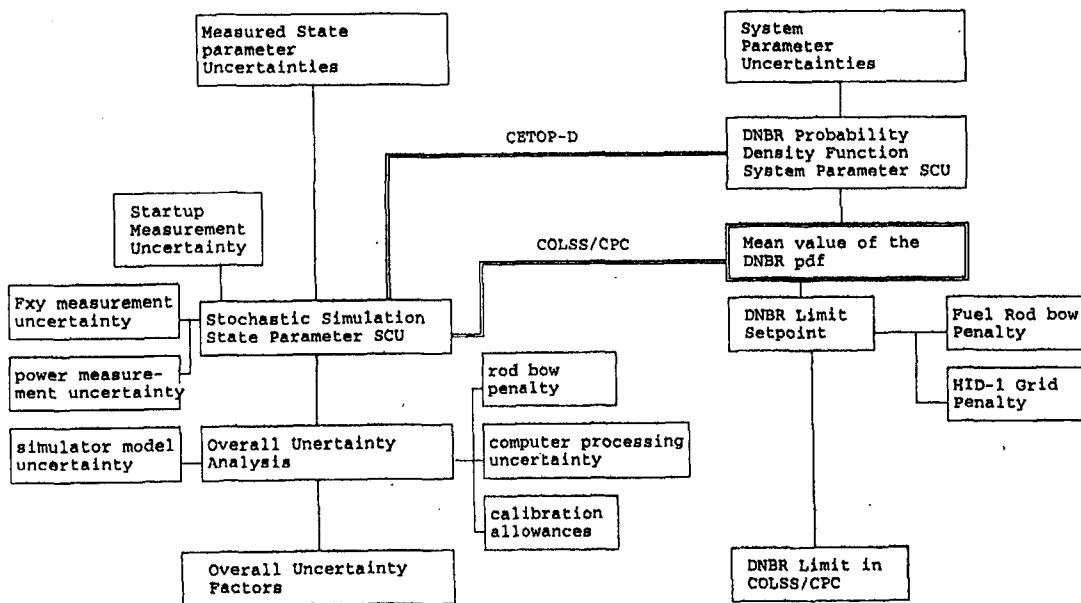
Measured State parameter Uncertainties

System Parameter Uncertainties

CETOP-D

DNBR Probability Density Function System Parameter SCU

Startup Measurement Uncertainty

COLSS/CPC

Mean value of the DNBR pdf

Fxy measurement uncertainty

Stochastic Simulation State Parameter SCU

DNBR Limit Setpoint

Fuel Rod bow Penalty

power measurement uncertainty

HID-1 Grid Penalty

rod bow penalty

simulator model uncertainty

Overall Unertainty Analysis

computer processing uncertainty

calibration allowances

Overall Uncertainty Factors

DNBR Limit in COLSS/CPC